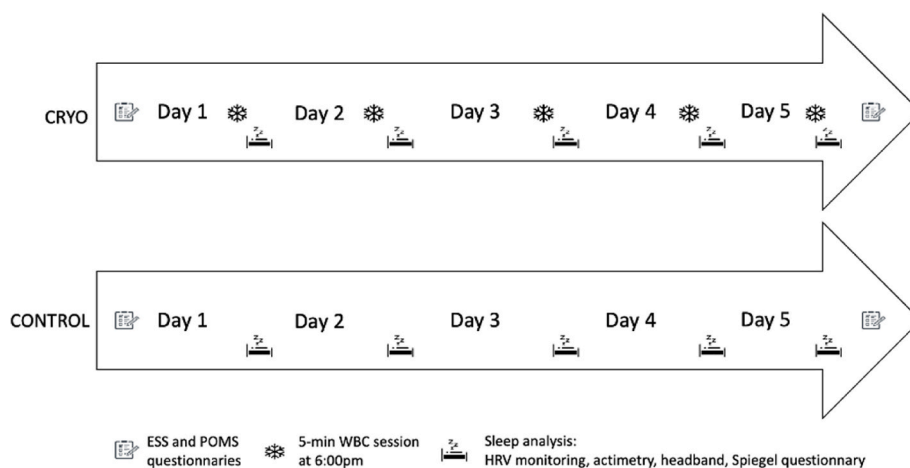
CRYO Day 1 Day 2 Day 3 Day 4 Day 5

CONTROL Day 1 Day 2 Day 3 Day 4 Day 5

ESS and POMS questionnaries

5-min WBC session at 6:00pm

Sleep analysis: HRV monitoring, actimetry, headband, Spiegel questionnary